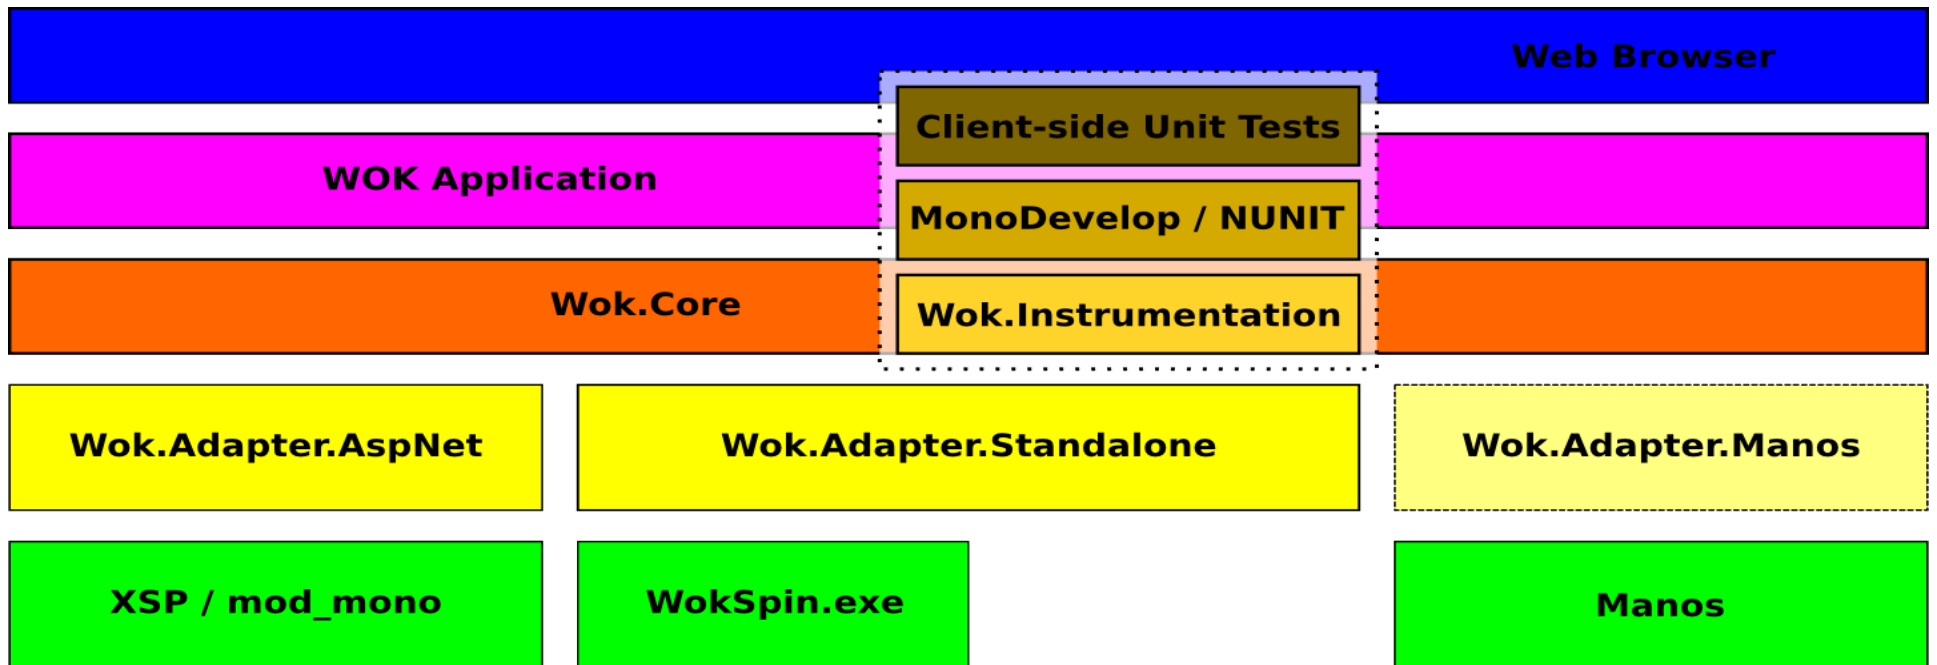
Web Browser

Client-side Unit Tests

WOK Application

MonoDevelop / NUNIT

Wok.Core

Wok.Instrumentation

Wok.Adapter.AspNet

Wok.Adapter.Standalone

Wok.Adapter.Manos

XSP / mod_mono

WokSpin.exe

Manos